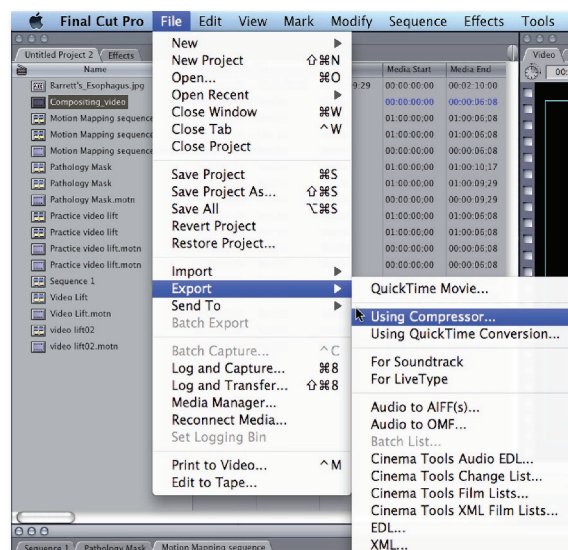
Final Cut Pro File Edit View Mark Modify Sequence Effects Tools

Untitled Project 2 Effects

Name

Barrett's_Esophagus.jpg
Compositing_video
Motion Mapping sequence
Motion Mapping sequence
Motion Mapping sequence
Pathology Mask
Pathology Mask
Pathology Mask.motn
Practice video lift
Practice video lift
Practice video lift.motn
Practice video lift.motn
Sequence 1
Video Lift
Video Lift.motn
video lift02
video lift02.motn

| Media Start | Media End |
|---|---|
| 9:29 00:00:00:00 | 00:02:10:00 |
| 00:00:00:00 | 00:00:06:08 |
| 01:00:00:00 | 01:00:06:08 |
| 01:00:00:00 | 01:00:06:08 |
| 00:00:00:00 | 00:00:06:08 |
| 01:00:00:00 | 01:00:10:17 |
| 01:00:00:00 | 01:00:09:29 |
| 00:00:00:00 | 00:00:09:29 |
| 01:00:00:00 | 01:00:06:08 |
| 01:00:00:00 | 01:00:06:08 |
| 00:00:00:00 | 00:00:06:08 |
| 00:00:00:00 | 00:00:06:08 |

New
New Project ⇧⌘N
Open... ⌘O
Open Recent
Close Window ⌘W
Close Tab ^W
Close Project

Save Project ⌘S
Save Project As... ⇧⌘S
Save All ⌥⌘S
Revert Project
Restore Project...

Import
Export
Send To
Batch Export

Batch Capture... ^C
Log and Capture... ⌘8
Log and Transfer... ⇧⌘8
Media Manager...
Reconnect Media...
Set Logging Bin

Print to Video... ^M
Edit to Tape...

QuickTime Movie...
Using Compressor...
Using QuickTime Conversion...

For Soundtrack
For LiveType

Audio to AIFF(s)...
Audio to OMF...
Batch List...
Cinema Tools Audio EDL...
Cinema Tools Change List...
Cinema Tools Film Lists...
Cinema Tools XML Film Lists...
EDL...
XML...

Video
00:

Sequence 1 Pathology Mask Motion Mapping sequence